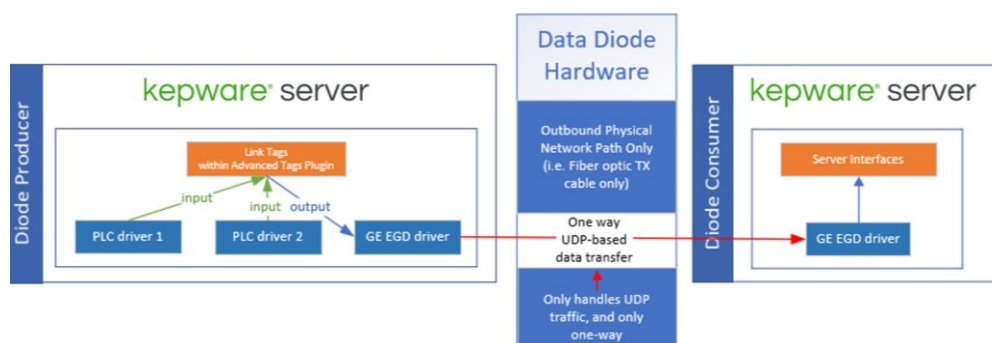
Data Diode Hardware

Diode Producer

kepware server

Link Tags within Advanced Tags Plugin

input

input

output

PLC driver 1

PLC driver 2

GE EGD driver

Outbound Physical Network Path Only (i.e. Fiber optic TX cable only)

One way UDP-based data transfer

Only handles UDP traffic, and only one-way

Diode Consumer

kepware server

Server Interfaces

GE EGD driver